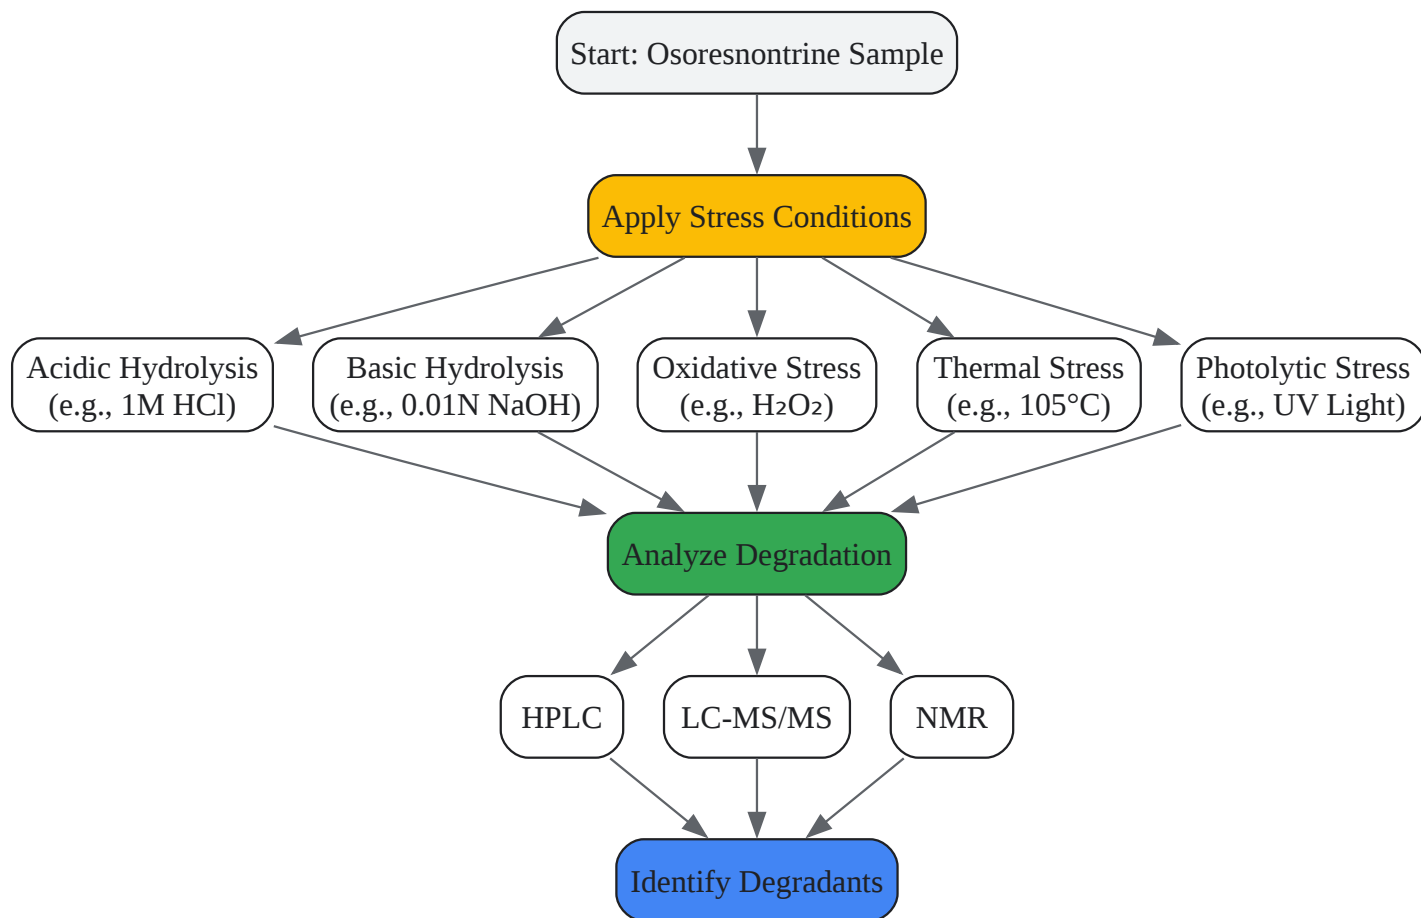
Start: Osoresnontrine Sample

Apply Stress Conditions

Acidic Hydrolysis (e.g., 1M HCl)

Basic Hydrolysis (e.g., 0.01N NaOH)

Oxidative Stress (e.g., $H_2O_2$)

Thermal Stress (e.g., 105°C)

Photolytic Stress (e.g., UV Light)

Analyze Degradation

HPLC

LC-MS/MS

NMR

Identify Degradants